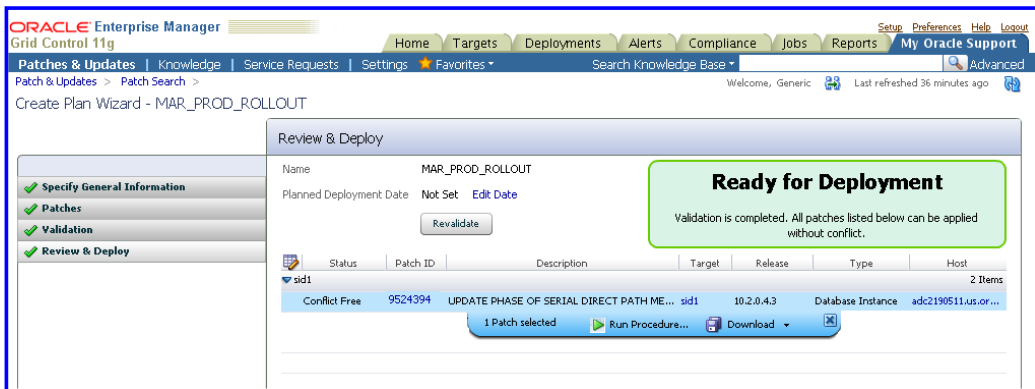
ORACLE Enterprise Manager
Grid Control 11g

Setup Preferences Help Logout

Home | Targets | Deployments | Alerts | Compliance | Jobs | Reports | My Oracle Support

Patches & Updates | Knowledge | Service Requests | Settings | Favorites ▾ | Search Knowledge Base ▾ | Advanced

Patch & Updates > Patch Search >

Welcome, Generic | Last refreshed 36 minutes ago

Create Plan Wizard - MAR_PROD_ROLLOUT

Specify General Information
Patches
Validation
Review & Deploy

Review & Deploy

Name MAR_PROD_ROLLOUT
Planned Deployment Date Not Set Edit Date
Revalidate

Ready for Deployment
Validation is completed. All patches listed below can be applied without conflict.

| Status | Patch ID | Description | Target | Release | Type | Host |
|---|---|---|---|---|---|---|
| ▾ sid1 | | | | | | 2 Items |
| Conflict Free | 9524394 | UPDATE PHASE OF SERIAL DIRECT PATH ME... | sid1 | 10.2.0.4.3 | Database Instance | adc2190511.us.or... |

1 Patch selected | Run Procedure... | Download ▾